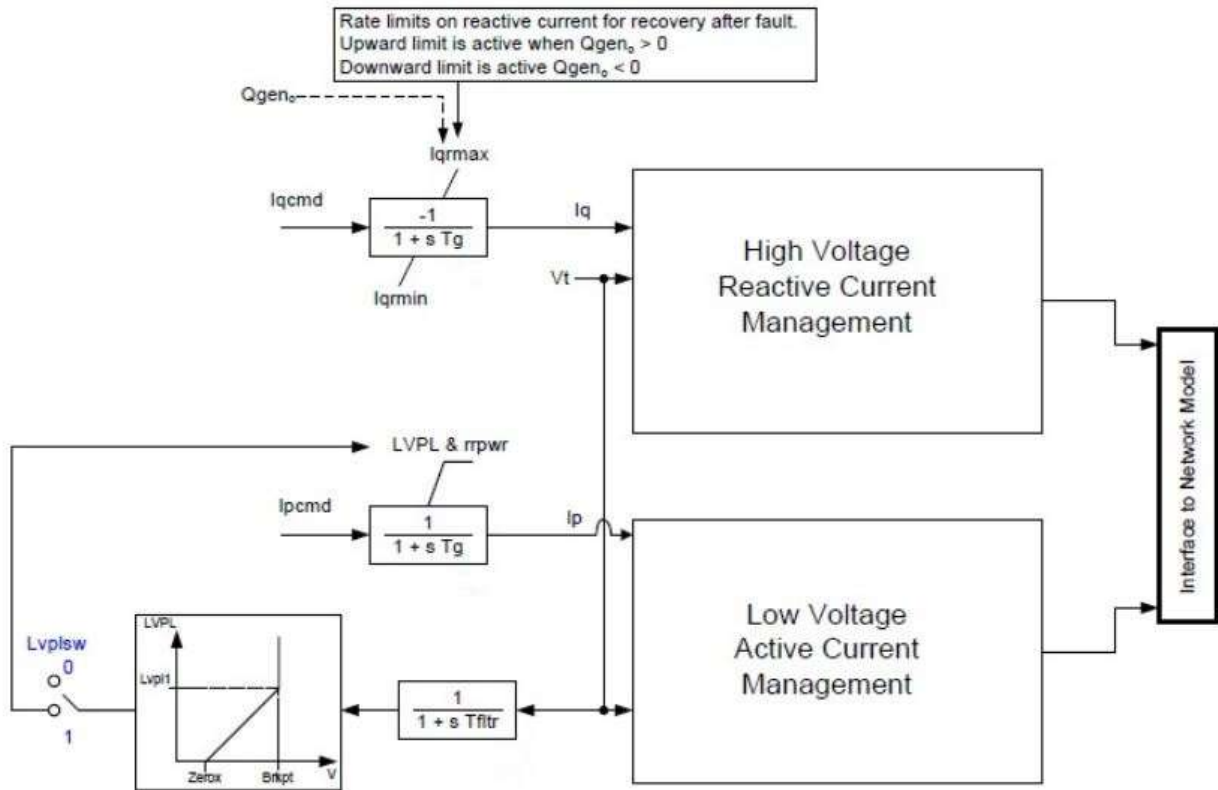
Rate limits on reactive current for recovery after fault.
Upward limit is active when $Qgen_o > 0$
Downward limit is active $Qgen_o < 0$

$Qgen_o$

Iqrmax

Iqcmd

$\frac{-1}{1 + s\ Tg}$

Iq

Iqrmin

Vt

High Voltage Reactive Current Management

Interface to Network Model

LVPL & rrpwr

Ipcmd

$\frac{1}{1 + s\ Tg}$

Ip

Low Voltage Active Current Management

Lvplsw
0
1

LVPL
Lvpl1
Zerox
Brkpt
V

$\frac{1}{1 + s\ Tfltr}$